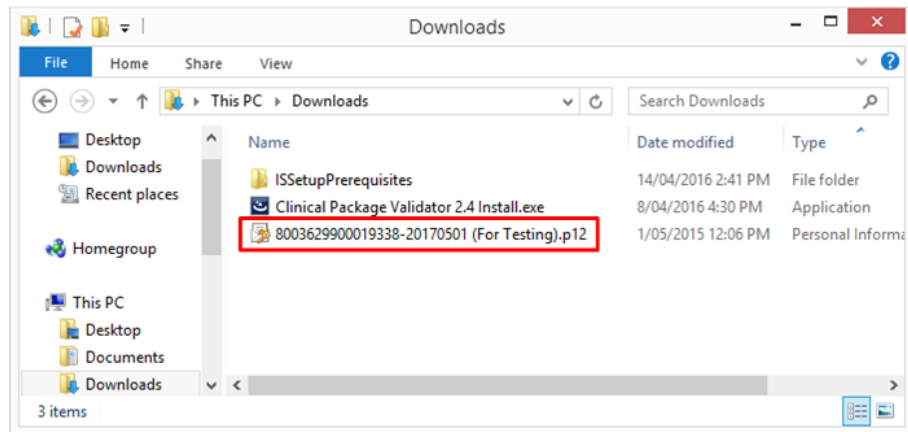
Downloads

File Home Share View

This PC ▸ Downloads

Search Downloads

Desktop
Downloads
Recent places

Homegroup

This PC
Desktop
Documents
Downloads

| Name | Date modified | Type |
|---|---|---|
| ISSetupPrerequisites | 14/04/2016 2:41 PM | File folder |
| Clinical Package Validator 2.4 Install.exe | 8/04/2016 4:30 PM | Application |
| 8003629900019338-20170501 (For Testing).p12 | 1/05/2015 12:06 PM | Personal Informa |

3 items